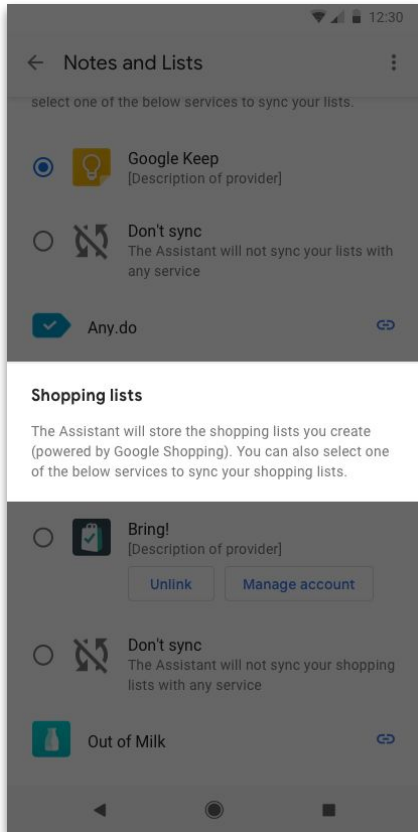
12:30

← Notes and Lists ⋮

select one of the below services to sync your lists.

Google Keep
[Description of provider]

Don't sync
The Assistant will not sync your lists with any service

Any.do

Shopping lists

The Assistant will store the shopping lists you create (powered by Google Shopping). You can also select one of the below services to sync your shopping lists.

Bring!
[Description of provider]

Unlink Manage account

Don't sync
The Assistant will not sync your shopping lists with any service

Out of Milk